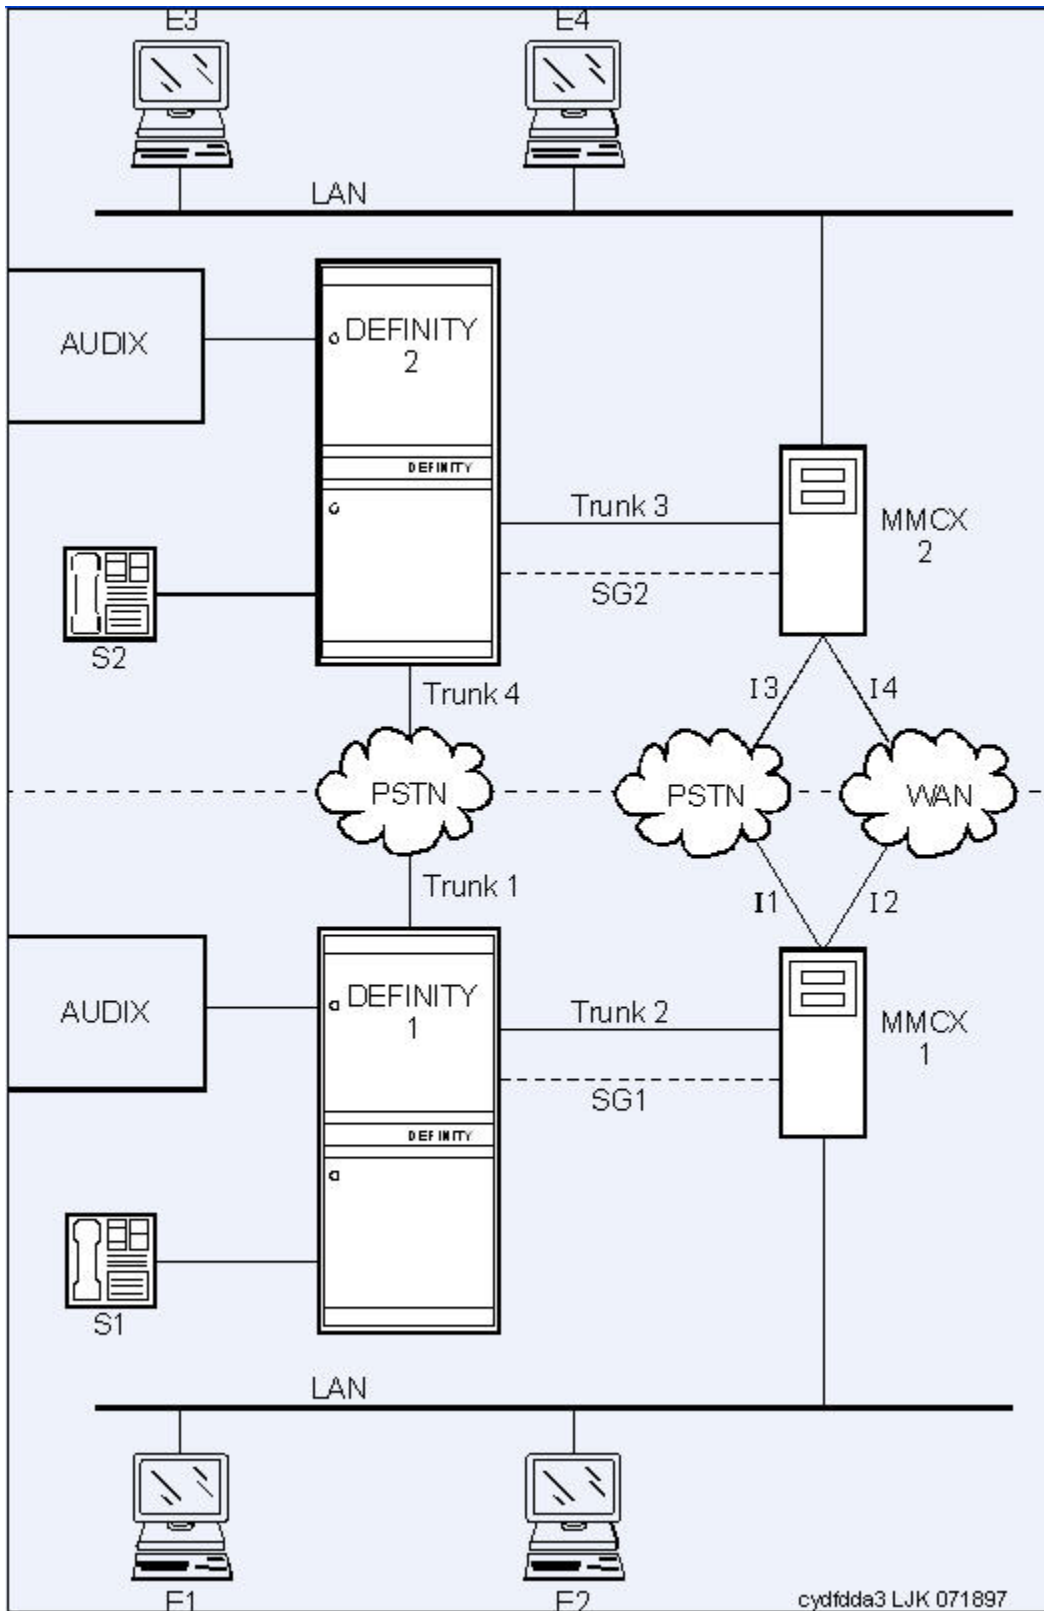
E3

E4

LAN

AUDIX

DEFINITY 2

DEFINITY

Trunk 3

MMCX 2

SG2

S2

Trunk 4

I3

I4

PSTN

PSTN

WAN

Trunk 1

I1

I2

AUDIX

DEFINITY 1

Trunk 2

MMCX 1

SG1

DEFINITY

S1

LAN

E1

E2

cydfdda3 LJK 071897